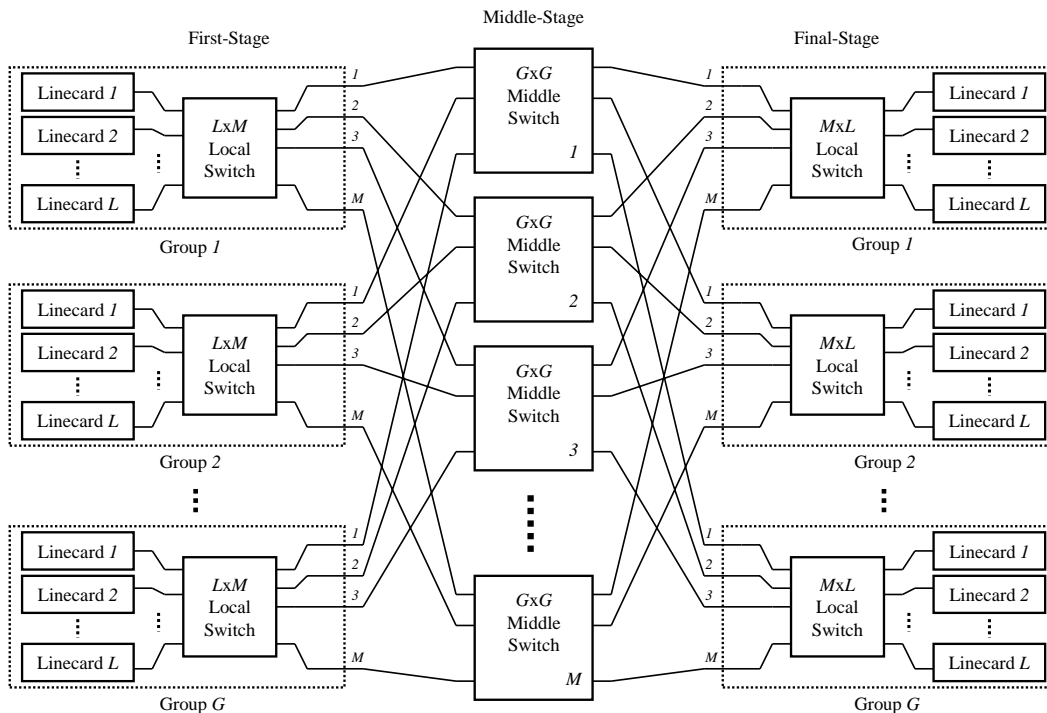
First-Stage

Middle-Stage

Final-Stage

Linecard 1
Linecard 2
⋮
Linecard L

LxM Local Switch

1
2
3
M

Group 1

Linecard 1
Linecard 2
⋮
Linecard L

LxM Local Switch

1
2
3
M

Group 2

⋮

Linecard 1
Linecard 2
⋮
Linecard L

LxM Local Switch

1
2
3
M

Group G

GxG Middle Switch 1

GxG Middle Switch 2

GxG Middle Switch 3

⋮

GxG Middle Switch M

1
2
3
M

MxL Local Switch

Linecard 1
Linecard 2
⋮
Linecard L

Group 1

1
2
3
M

MxL Local Switch

Linecard 1
Linecard 2
⋮
Linecard L

Group 2

⋮

1
2
3
M

MxL Local Switch

Linecard 1
Linecard 2
⋮
Linecard L

Group G